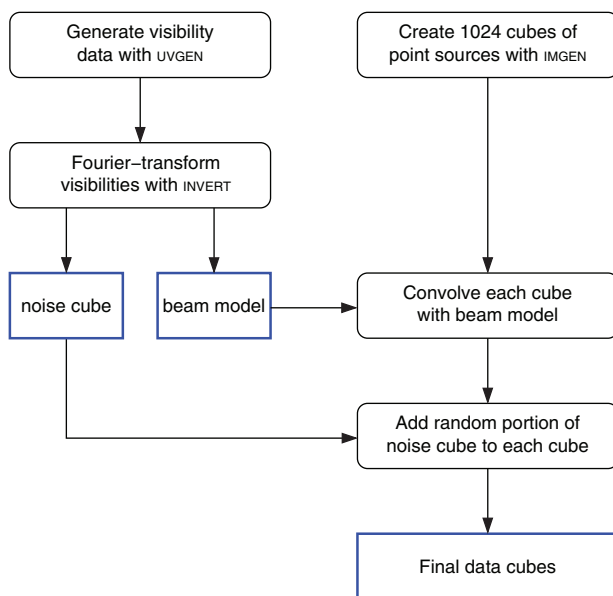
Generate visibility data with UVGEN

Create 1024 cubes of point sources with IMGEN

Fourier−transform visibilities with INVERT

noise cube

beam model

Convolve each cube with beam model

Add random portion of noise cube to each cube

Final data cubes